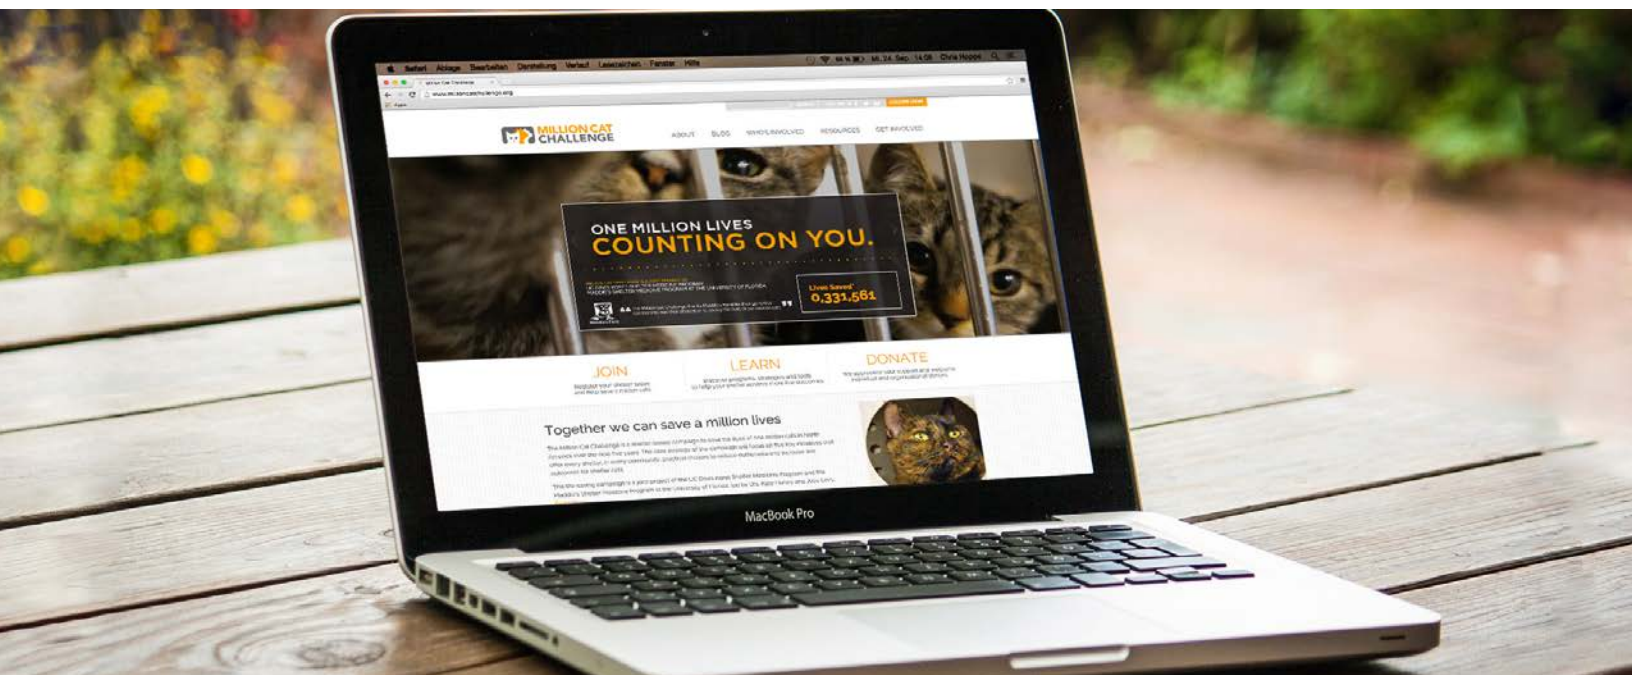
Safari Ablage Bearbeiten Darstellung Verlauf Lesezeichen Fenster Hilfe

Million Cat Challenge

www.millioncatchallenge.org

MILLION CAT CHALLENGE

ABOUT BLOG WHO'S INVOLVED RESOURCES GET INVOLVED

ONE MILLION LIVES COUNTING ON YOU.

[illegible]

Lives Saved 0,331,561

JOIN
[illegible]

LEARN
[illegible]

DONATE
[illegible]

Together we can save a million lives

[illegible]

MacBook Pro